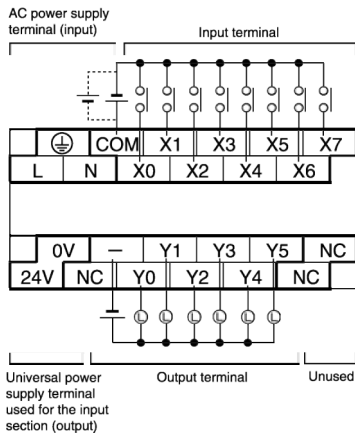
AC power supply terminal (input)

Input terminal

COM X1 X3 X5 X7
L N X0 X2 X4 X6

0V — Y1 Y3 Y5 NC
24V NC Y0 Y2 Y4 NC

L L L L L L

Universal power supply terminal used for the input section (output)

Output terminal

Unused